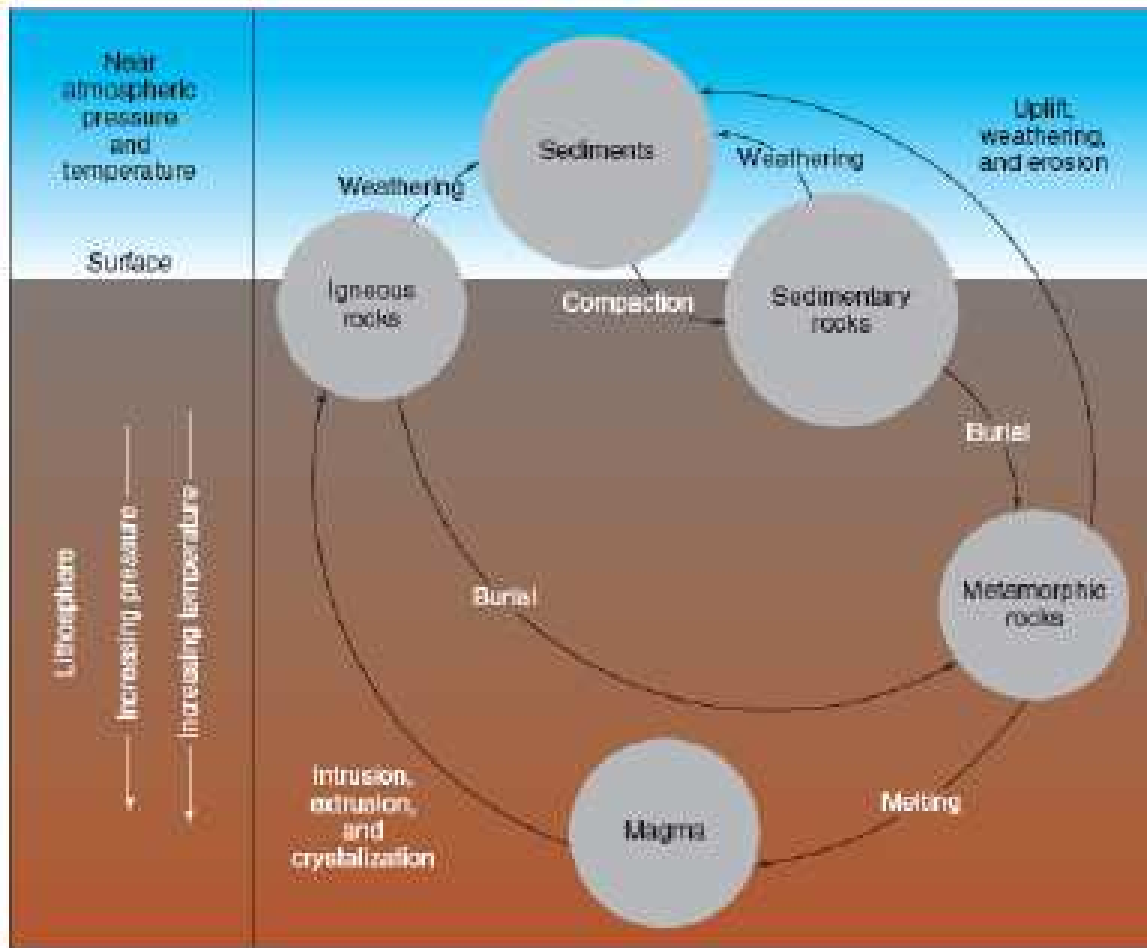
Near atmospheric pressure and temperature

Surface

Lithosphere

Increasing pressure

Increasing temperature

Sediments

Weathering

Weathering

Uplift, weathering, and erosion

Igneous rocks

Compaction

Sedimentary rocks

Burial

Burial

Metamorphic rocks

Intrusion, extrusion, and crystallization

Magma

Melting